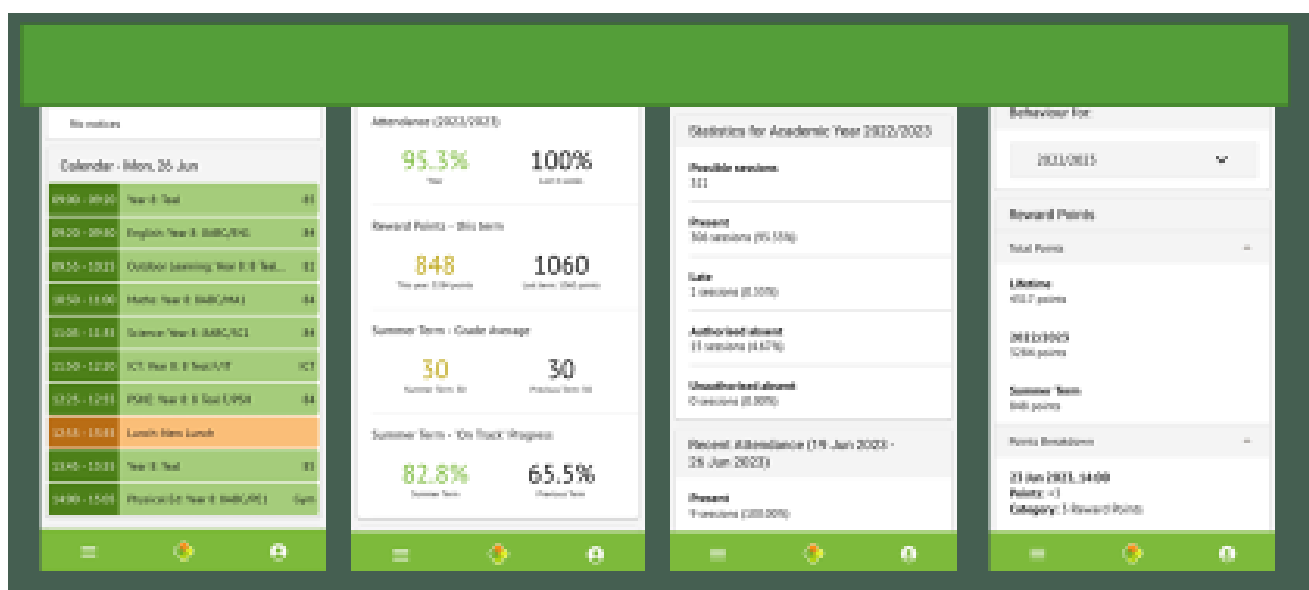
No notices

Calendar - Mon, 26 Jun

| | | |
|---|---|---|
| 09:00 - 09:20 | Year 8: Test | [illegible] |
| 09:20 - 09:50 | English: Year 8: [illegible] | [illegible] |
| 09:50 - 10:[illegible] | Outdoor Learning: Year 8: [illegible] | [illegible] |
| 10:50 - 11:00 | Maths: Year 8: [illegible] | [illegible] |
| 11:00 - 11:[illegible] | Science: Year 8: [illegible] | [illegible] |
| 11:50 - 12:20 | ICT: Year 8: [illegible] | ICT |
| 12:25 - 12:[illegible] | PSHE: Year 8: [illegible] | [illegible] |
| 12:50 - 13:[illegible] | Lunch: New Lunch | |
| 13:40 - 13:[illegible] | Year 8: Test | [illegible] |
| 14:00 - 15:00 | Physical Ed: Year 8: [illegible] | Gym |

Attendance (2022/2023)

95.3%
Year

100%
Last 4 weeks

Reward Points - this term

848
This year: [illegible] points

1060
Last term: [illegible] points

Summer Term - Grade Average

30
Summer Term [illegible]

30
Previous Term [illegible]

Summer Term - 'On Track' Progress

82.8%
Summer Term

65.5%
Previous Term

Statistics for Academic Year 2022/2023

Possible sessions
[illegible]

Present
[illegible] sessions (95.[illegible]%)

Late
1 sessions (0.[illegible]%)

Authorised absent
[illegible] sessions (4.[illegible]%)

Unauthorised absent
0 sessions (0.00%)

Recent Attendance (19 Jun 2023 - 26 Jun 2023)

Present
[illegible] sessions (100.00%)

Behaviour for:

2022/2023

Reward Points

Total Points

Lifetime
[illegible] points

2022/2023
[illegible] points

Summer Term
848 points

Points Breakdown

23 Jun 2023, 14:00
Points: +1
Category: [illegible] Reward Points